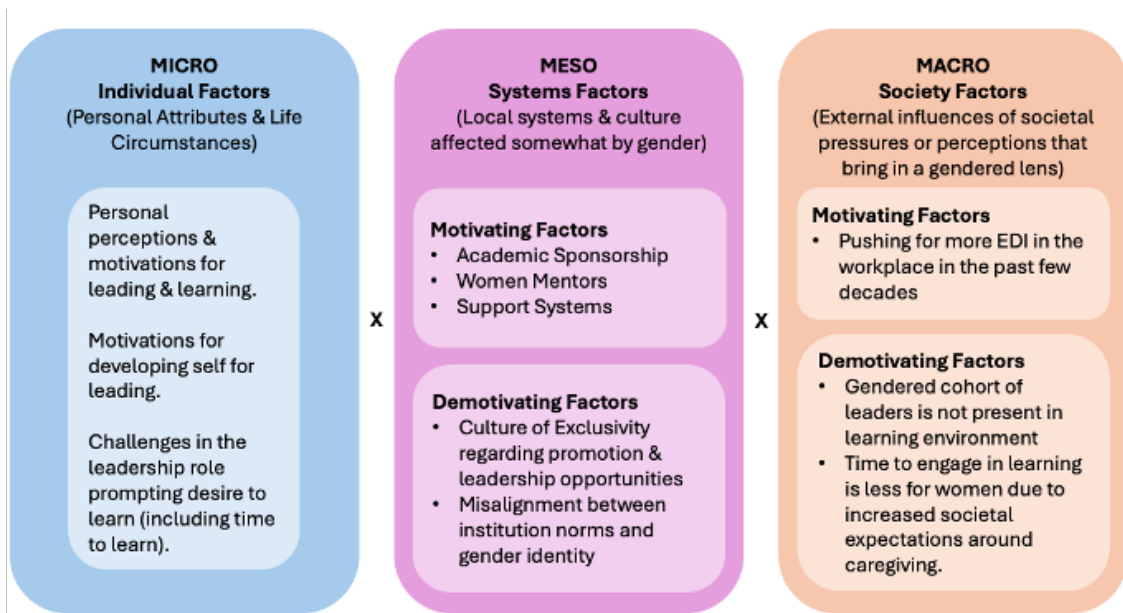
MICRO
Individual Factors
(Personal Attributes & Life Circumstances)

Personal perceptions & motivations for leading & learning.

Motivations for developing self for leading.

Challenges in the leadership role prompting desire to learn (including time to learn).

X

MESO
Systems Factors
(Local systems & culture affected somewhat by gender)

Motivating Factors
• Academic Sponsorship
• Women Mentors
• Support Systems

Demotivating Factors
• Culture of Exclusivity regarding promotion & leadership opportunities
• Misalignment between institution norms and gender identity

X

MACRO
Society Factors
(External influences of societal pressures or perceptions that bring in a gendered lens)

Motivating Factors
• Pushing for more EDI in the workplace in the past few decades

Demotivating Factors
• Gendered cohort of leaders is not present in learning environment
• Time to engage in learning is less for women due to increased societal expectations around caregiving.